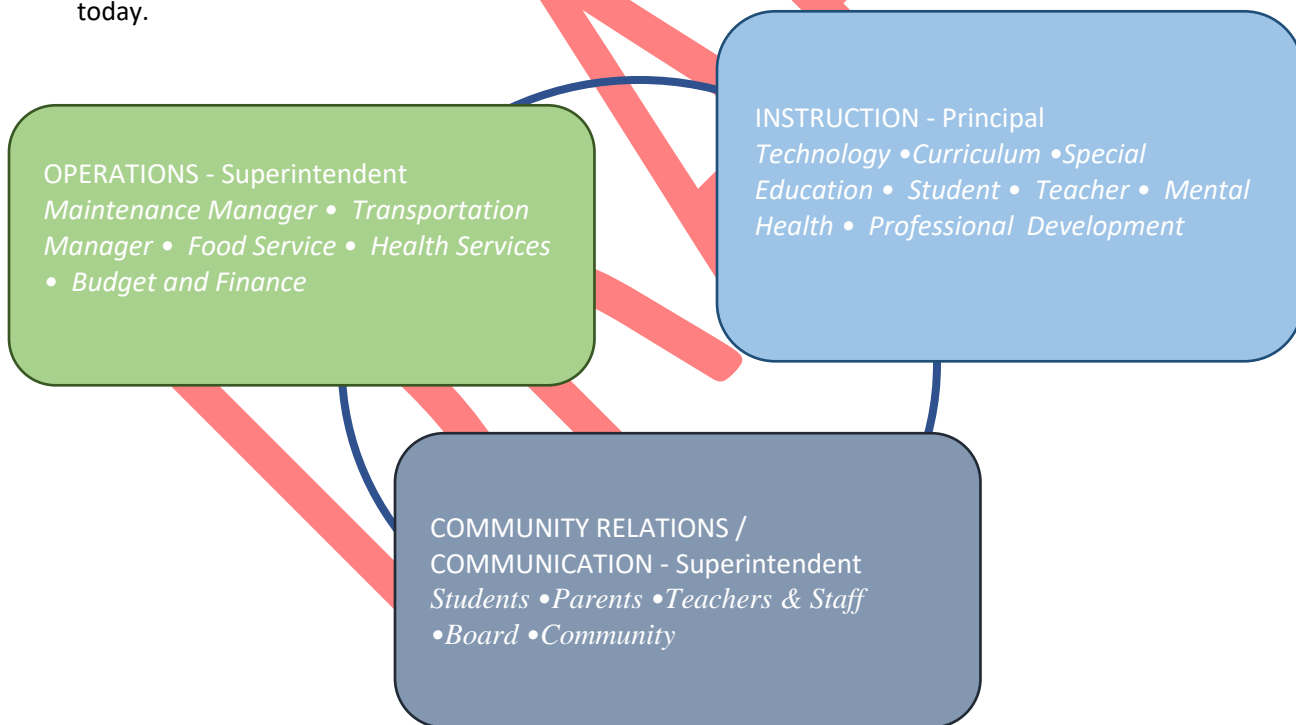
today.

OPERATIONS - Superintendent
*Maintenance Manager • Transportation Manager • Food Service • Health Services • Budget and Finance*

INSTRUCTION - Principal
*Technology •Curriculum •Special Education • Student • Teacher • Mental Health • Professional Development*

COMMUNITY RELATIONS / COMMUNICATION - Superintendent
*Students •Parents •Teachers & Staff •Board •Community*